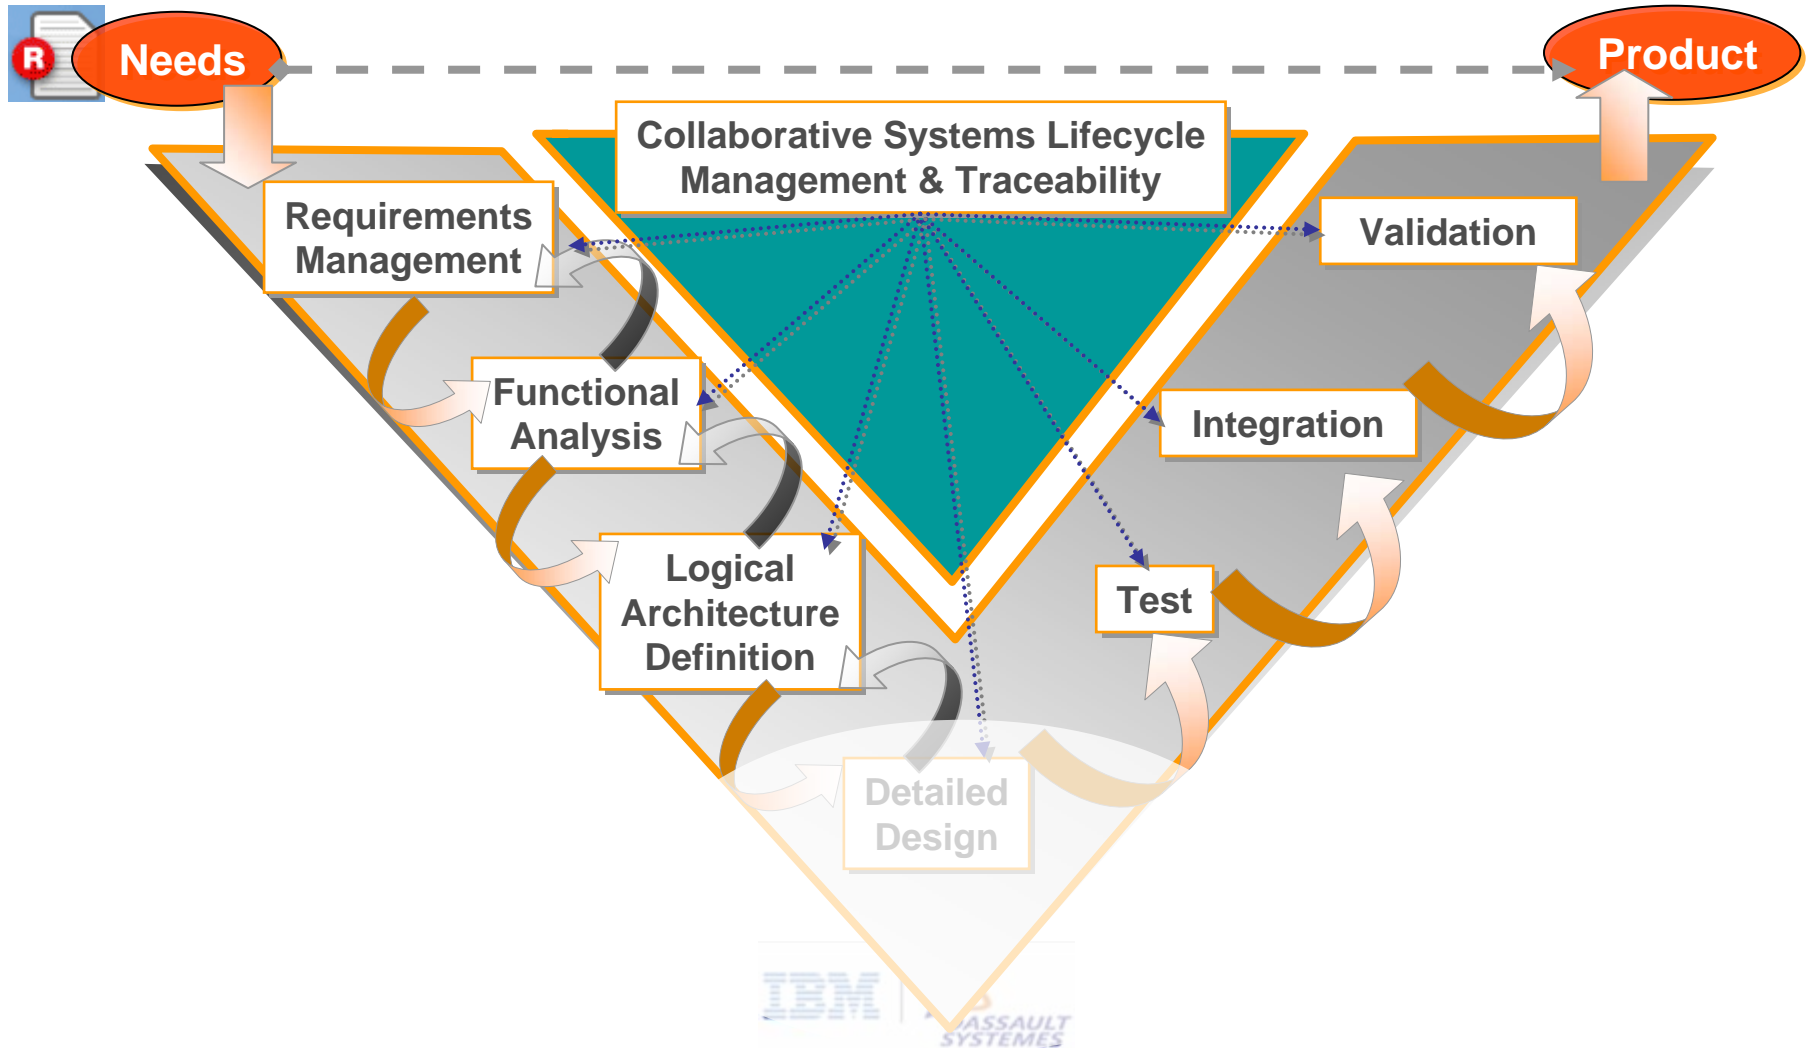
R

Needs

Product

Collaborative Systems Lifecycle Management & Traceability

Requirements Management

Functional Analysis

Logical Architecture Definition

Detailed Design

Validation

Integration

Test

IBM

DASSAULT SYSTEMES